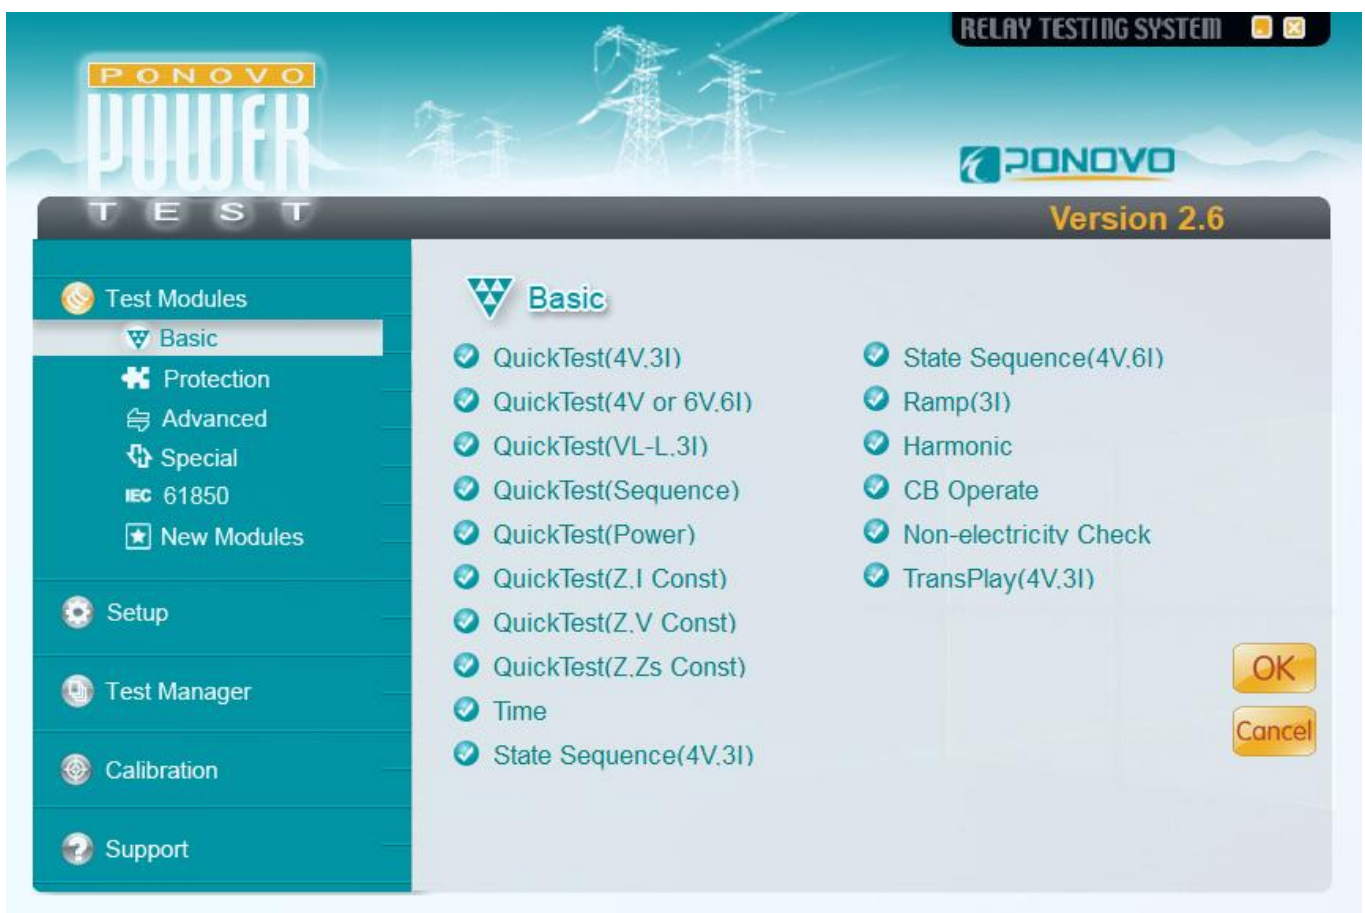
RELAY TESTING SYSTEM

PONOVO
POWER
TEST

PONOVO

Version 2.6

Test Modules
Basic
Protection
Advanced
Special
IEC 61850
New Modules

Setup

Test Manager

Calibration

Support

Basic

QuickTest(4V,3I)
QuickTest(4V or 6V,6I)
QuickTest(VL-L,3I)
QuickTest(Sequence)
QuickTest(Power)
QuickTest(Z,I Const)
QuickTest(Z,V Const)
QuickTest(Z,Zs Const)
Time
State Sequence(4V,3I)

State Sequence(4V,6I)
Ramp(3I)
Harmonic
CB Operate
Non-electricity Check
TransPlay(4V,3I)

OK
Cancel